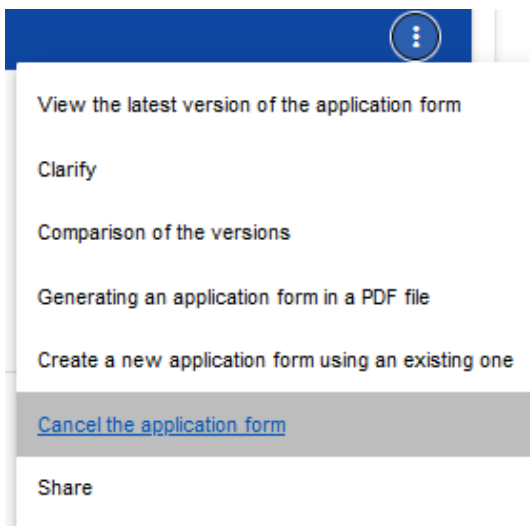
View the latest version of the application form

Clarify

Comparison of the versions

Generating an application form in a PDF file

Create a new application form using an existing one

Cancel the application form

Share